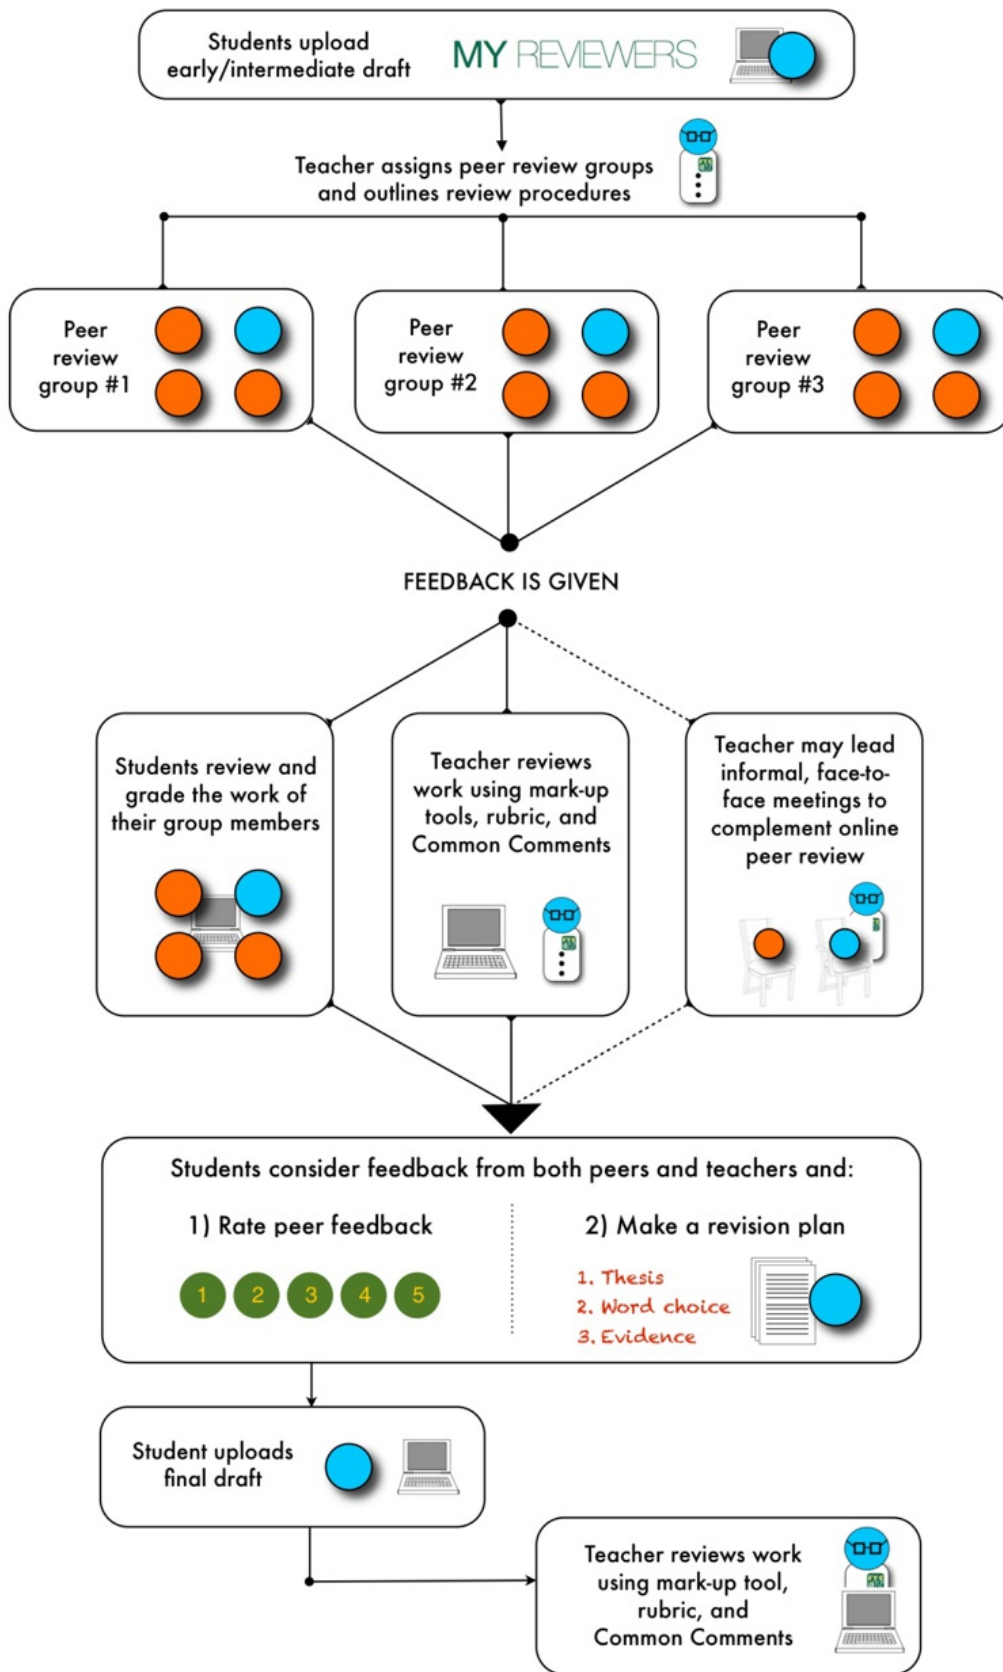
Students upload early/intermediate draft

MY REVIEWERS

Teacher assigns peer review groups and outlines review procedures

Peer review group #1

Peer review group #2

Peer review group #3

FEEDBACK IS GIVEN

Students review and grade the work of their group members

Teacher reviews work using mark-up tools, rubric, and Common Comments

Teacher may lead informal, face-to-face meetings to complement online peer review

Students consider feedback from both peers and teachers and:

1) Rate peer feedback

1 2 3 4 5

2) Make a revision plan

1. Thesis
2. Word choice
3. Evidence

Student uploads final draft

Teacher reviews work using mark-up tool, rubric, and Common Comments